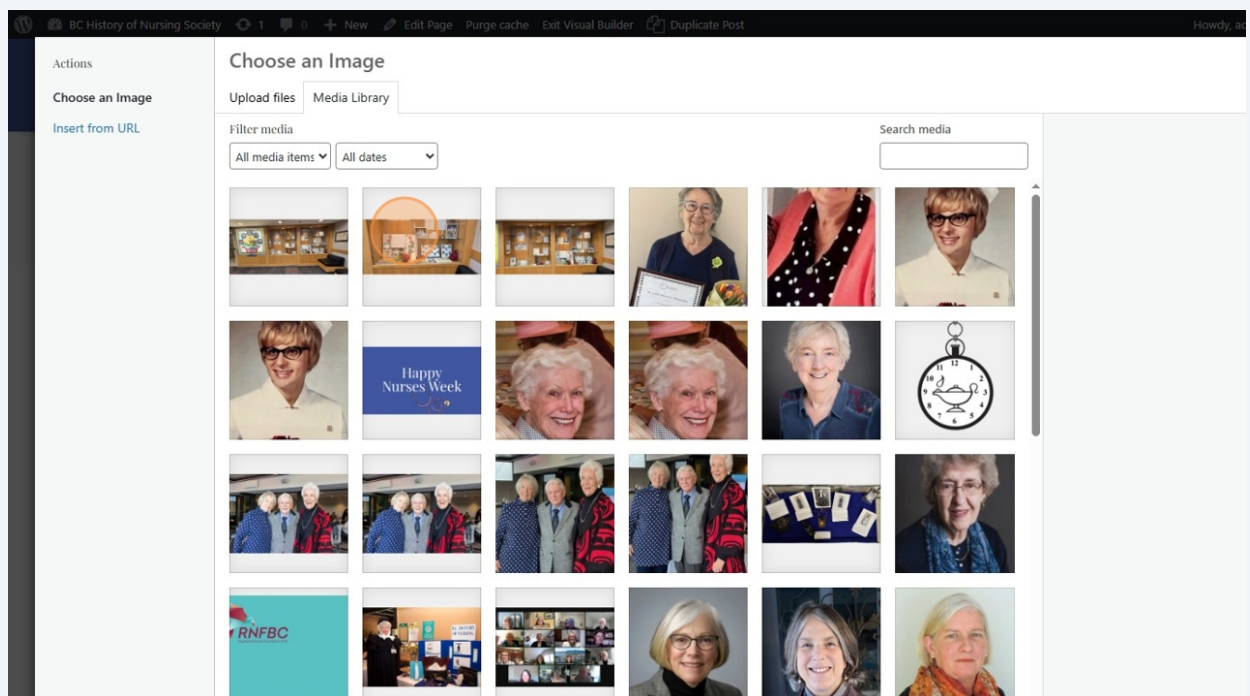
BC History of Nursing Society 1 0 + New Edit Page Purge cache Exit Visual Builder Duplicate Post Howdy, ad

Actions

Choose an Image

Insert from URL

Choose an Image

Upload files Media Library

Filter media

All media items All dates

Search media

Happy Nurses Week

RNFBC